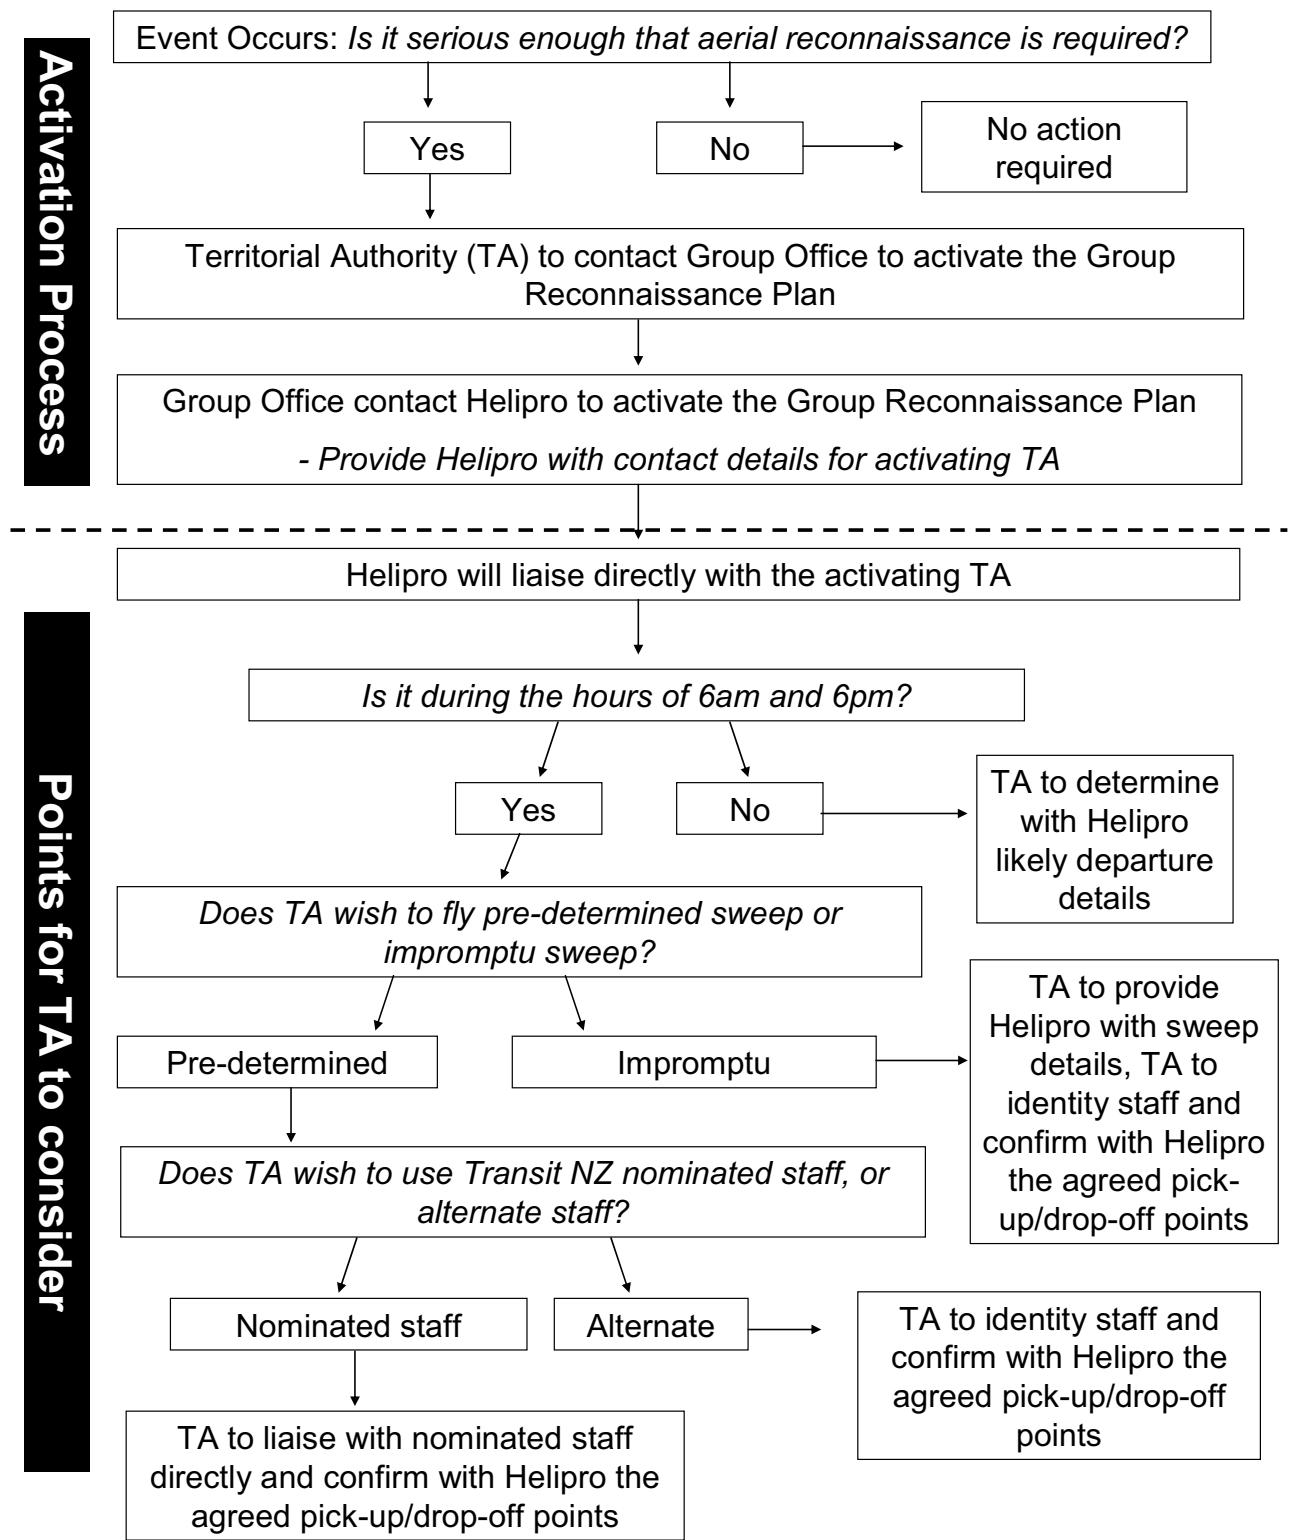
Activation Process

Event Occurs: *Is it serious enough that aerial reconnaissance is required?*

Yes

No

No action required

Territorial Authority (TA) to contact Group Office to activate the Group Reconnaissance Plan

Group Office contact Helipro to activate the Group Reconnaissance Plan

*- Provide Helipro with contact details for activating TA*

Points for TA to consider

Helipro will liaise directly with the activating TA

*Is it during the hours of 6am and 6pm?*

Yes

No

TA to determine with Helipro likely departure details

*Does TA wish to fly pre-determined sweep or impromptu sweep?*

Pre-determined

Impromptu

TA to provide Helipro with sweep details, TA to identity staff and confirm with Helipro the agreed pick-up/drop-off points

*Does TA wish to use Transit NZ nominated staff, or alternate staff?*

Nominated staff

Alternate

TA to identity staff and confirm with Helipro the agreed pick-up/drop-off points

TA to liaise with nominated staff directly and confirm with Helipro the agreed pick-up/drop-off points